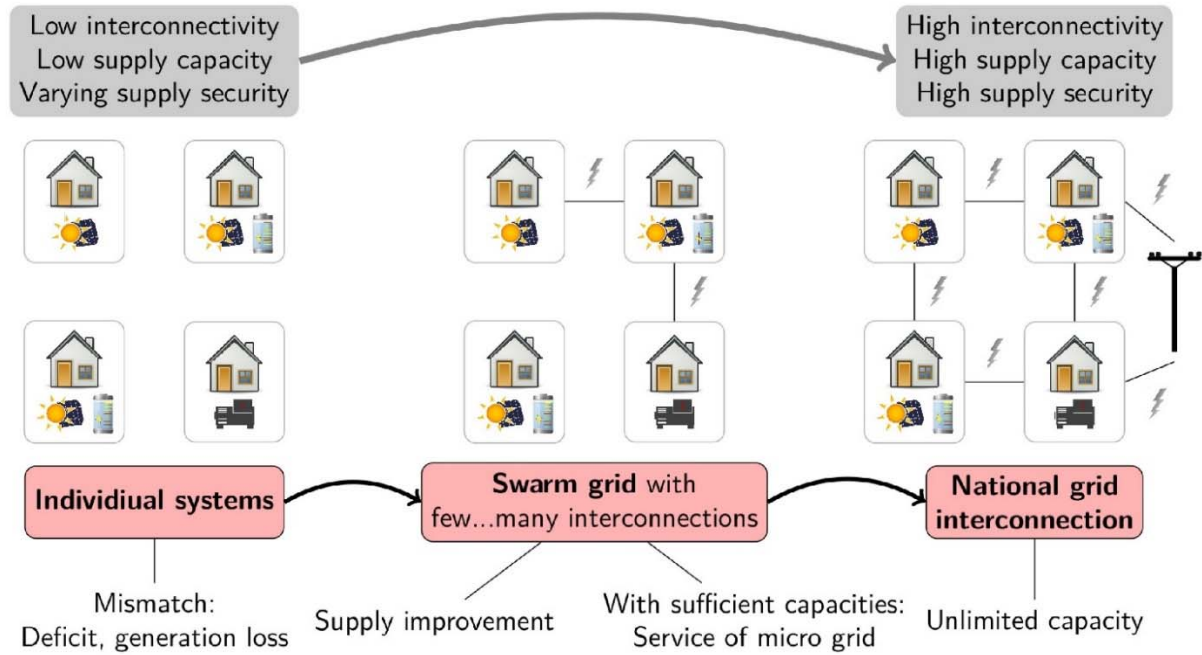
Low interconnectivity
Low supply capacity
Varying supply security

High interconnectivity
High supply capacity
High supply security

Individiual systems

Swarm grid with few...many interconnections

National grid interconnection

Mismatch:
Deficit, generation loss

Supply improvement

With sufficient capacities:
Service of micro grid

Unlimited capacity